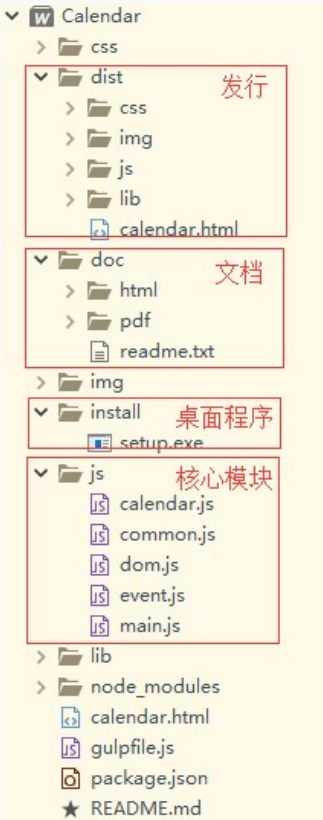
Calendar
css
dist
发行
css
img
js
lib
calendar.html
doc
文档
html
pdf
readme.txt
img
install
桌面程序
setup.exe
js
核心模块
calendar.js
common.js
dom.js
event.js
main.js
lib
node_modules
calendar.html
gulpfile.js
package.json
README.md